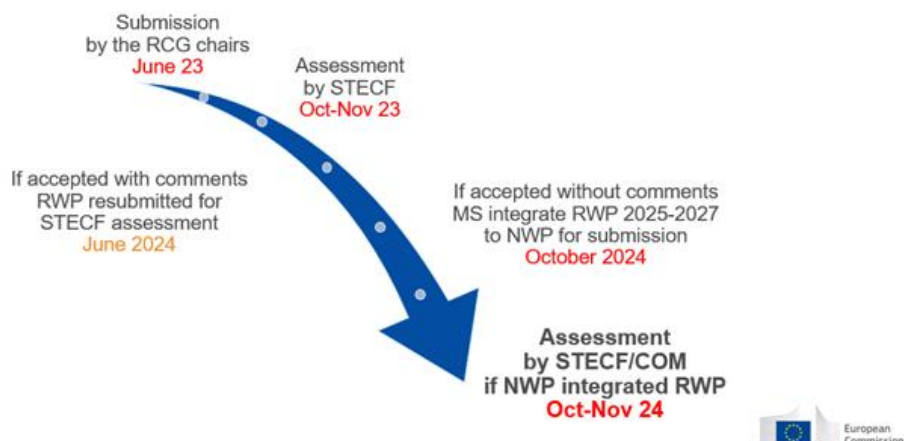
Submission
by the RCG chairs
June 23

Assessment
by STECF
Oct-Nov 23

If accepted with comments
RWP resubmitted for
STECF assessment
June 2024

If accepted without comments
MS integrate RWP 2025-2027
to NWP for submission
October 2024

Assessment
by STECF/COM
if NWP integrated RWP
Oct-Nov 24

European
Commission